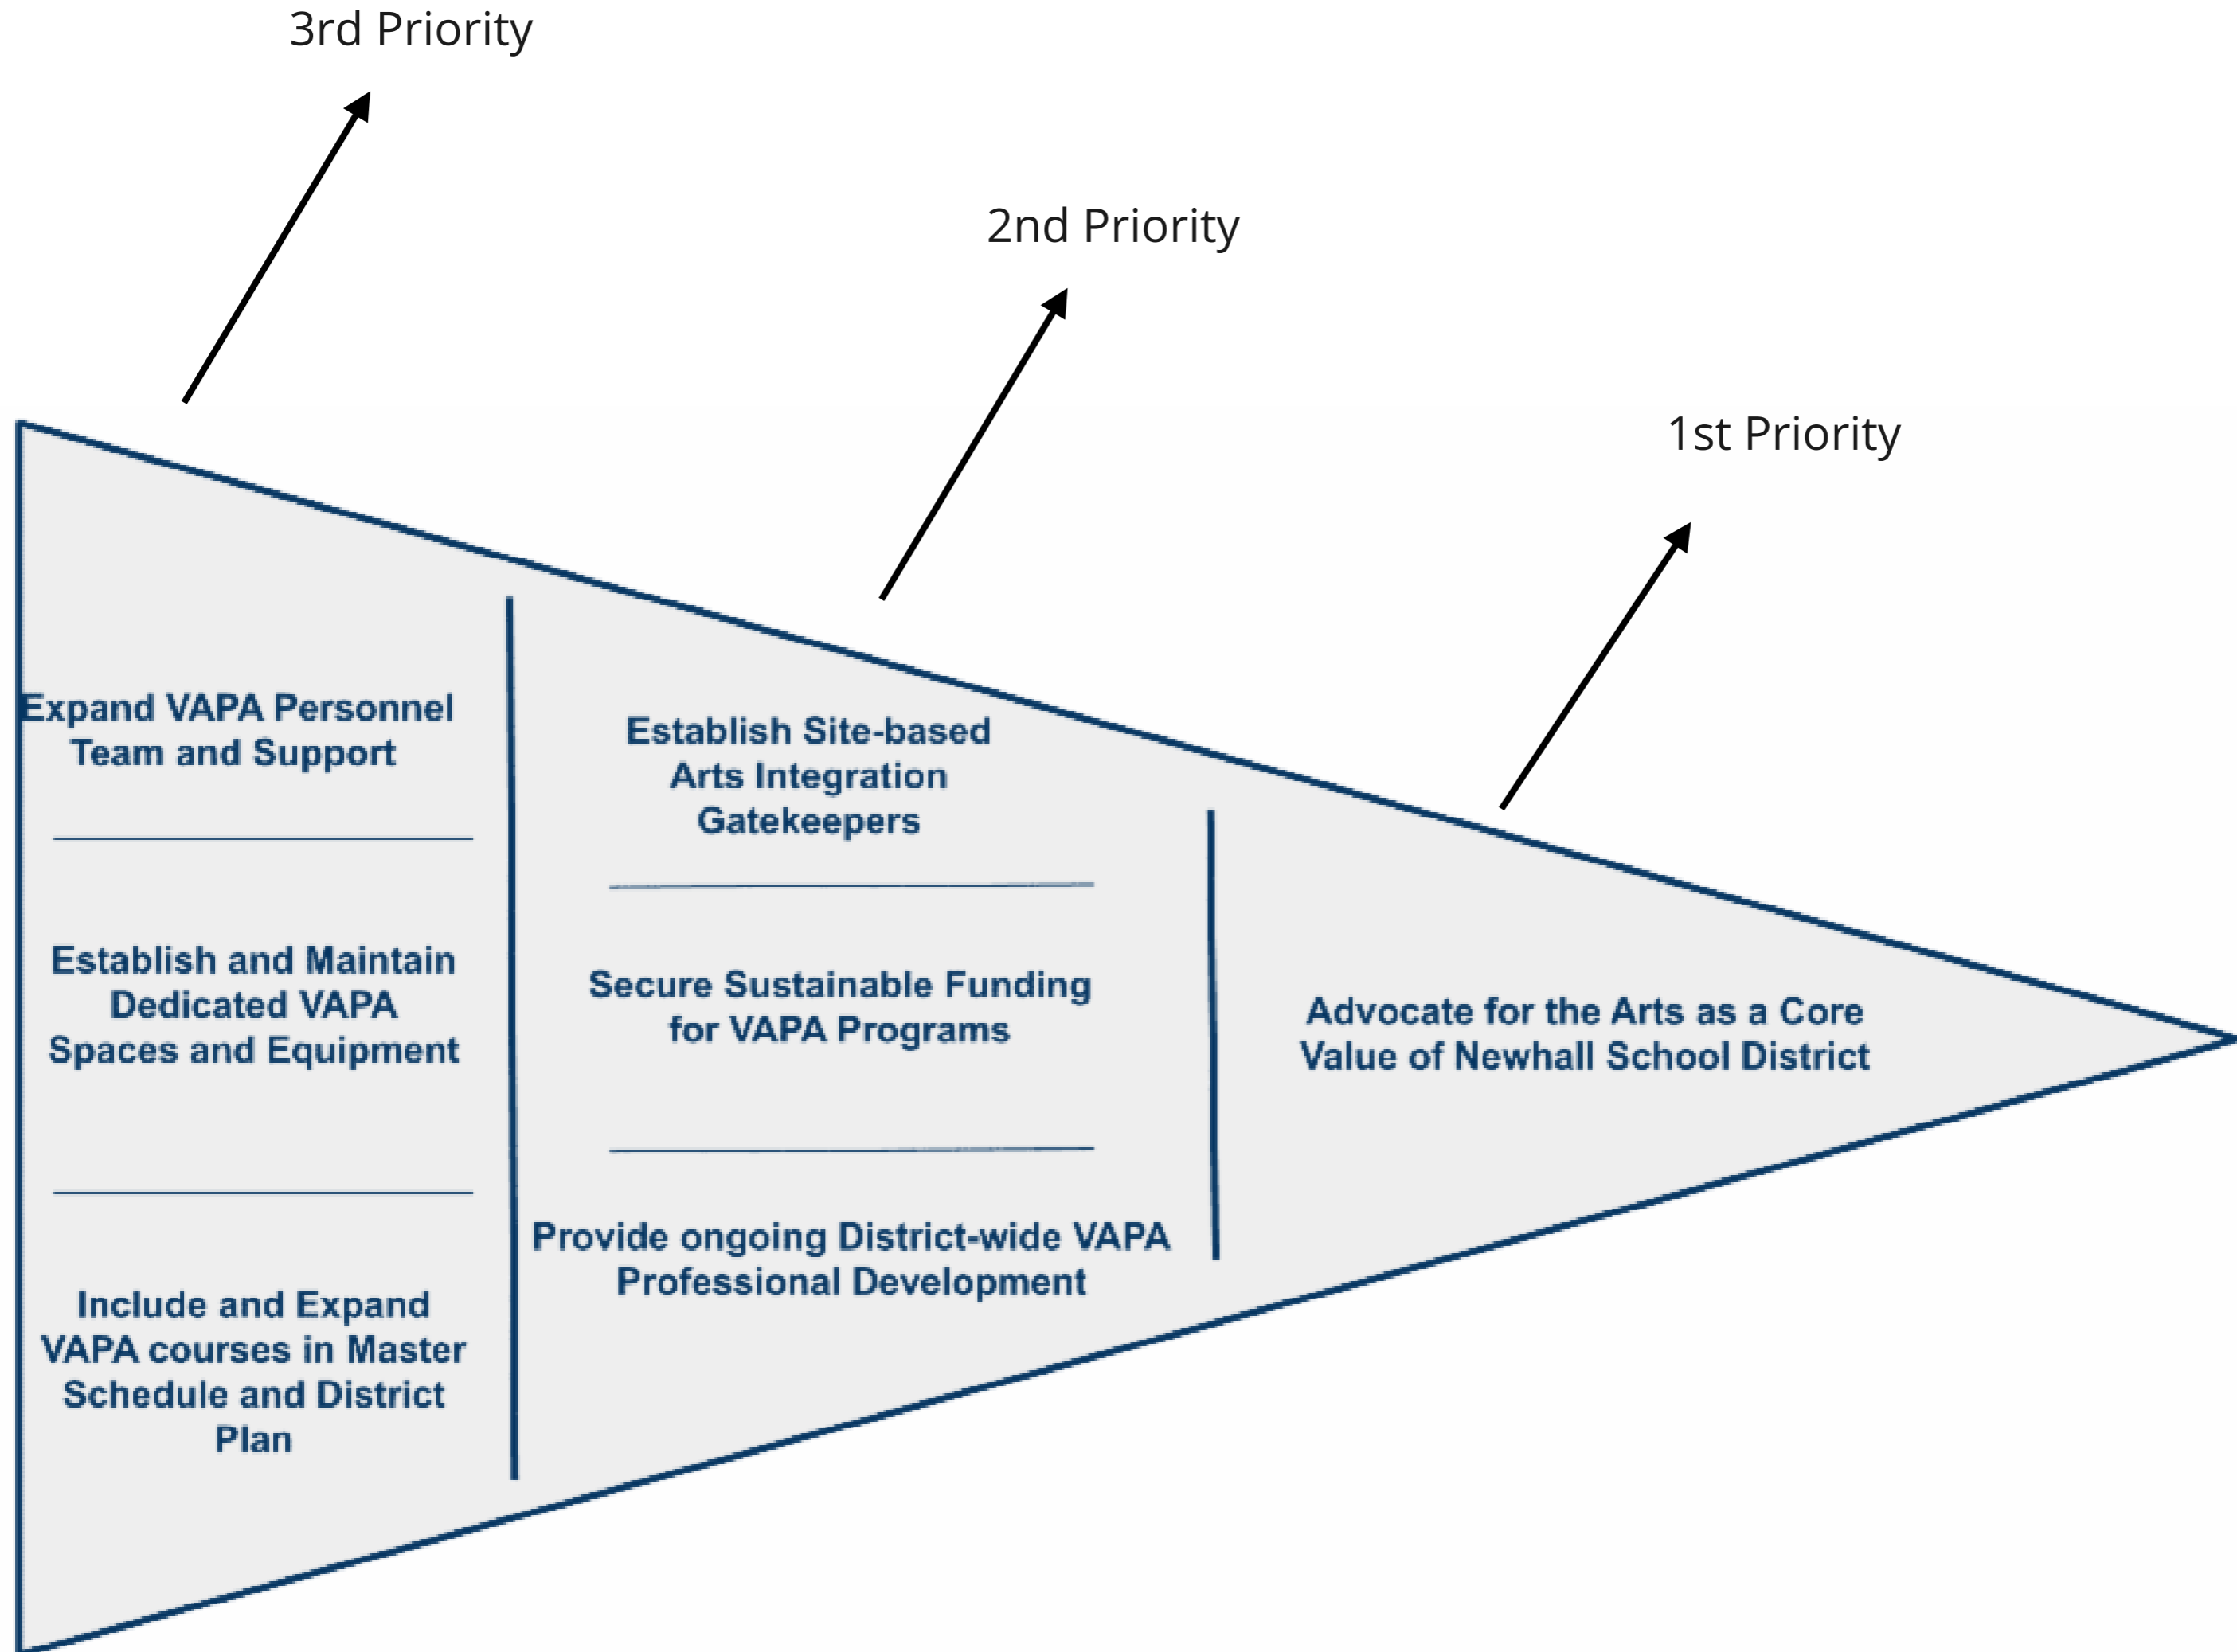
3rd Priority

2nd Priority

1st Priority

Expand VAPA Personnel Team and Support

Establish and Maintain Dedicated VAPA Spaces and Equipment

Include and Expand VAPA courses in Master Schedule and District Plan

Establish Site-based Arts Integration Gatekeepers

Secure Sustainable Funding for VAPA Programs

Provide ongoing District-wide VAPA Professional Development

Advocate for the Arts as a Core Value of Newhall School District